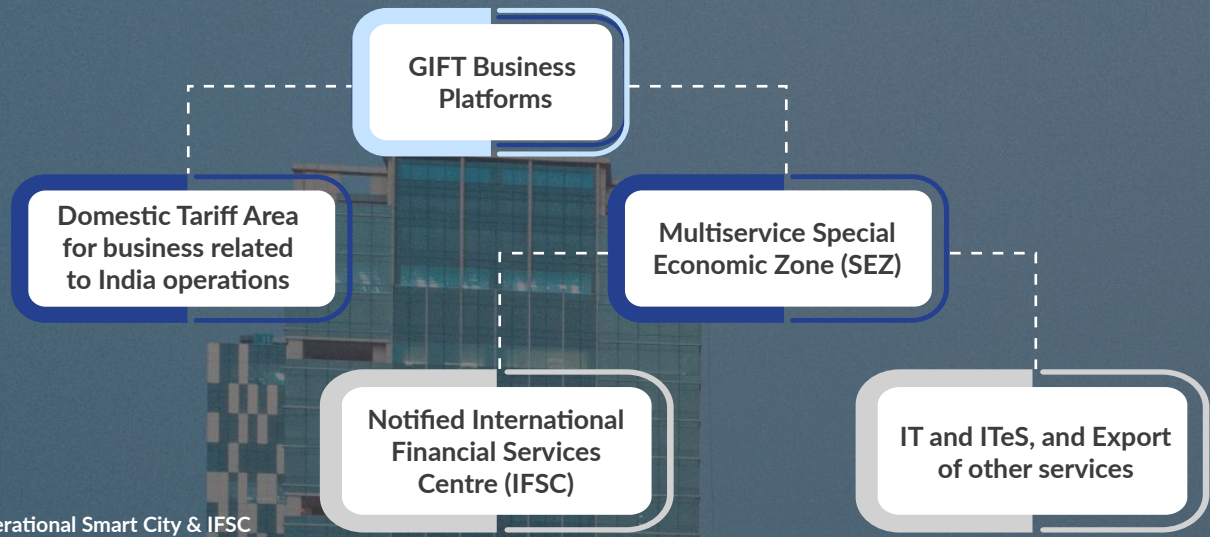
GIFT Business Platforms

Domestic Tariff Area for business related to India operations

Multiservice Special Economic Zone (SEZ)

Notified International Financial Services Centre (IFSC)

IT and ITeS, and Export of other services

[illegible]erational Smart City & IFSC